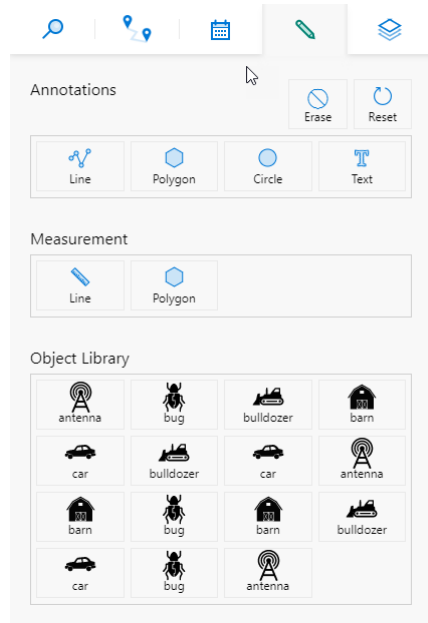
Annotations

Erase

Reset

Line

Polygon

Circle

Text

Measurement

Line

Polygon

Object Library

antenna

bug

bulldozer

barn

car

bulldozer

car

antenna

barn

bug

barn

bulldozer

car

bug

antenna